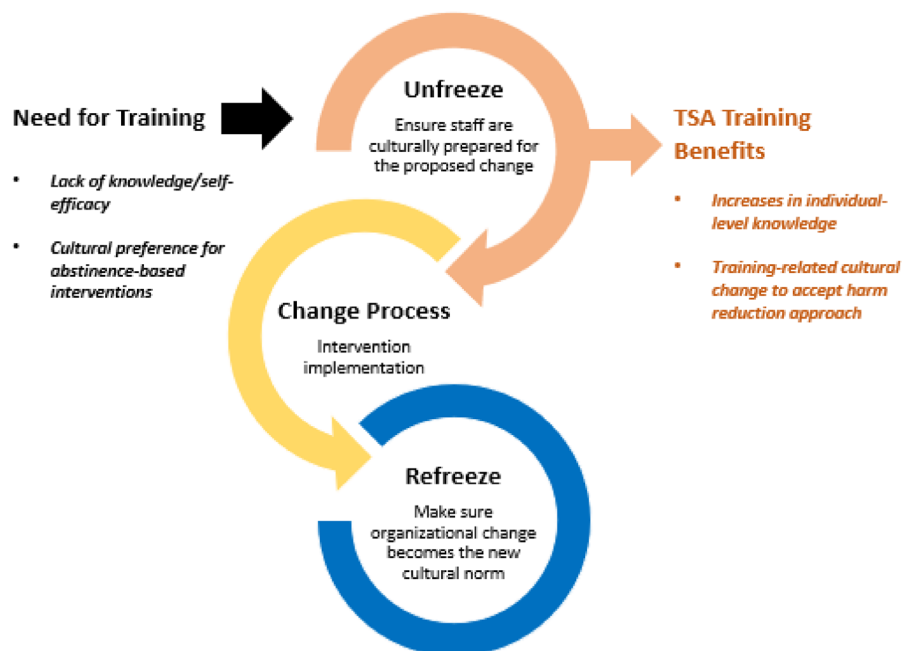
Need for Training

- Lack of knowledge/self-efficacy
- Cultural preference for abstinence-based interventions

Unfreeze

Ensure staff are culturally prepared for the proposed change

TSA Training Benefits

- Increases in individual-level knowledge
- Training-related cultural change to accept harm reduction approach

Change Process

Intervention implementation

Refreeze

Make sure organizational change becomes the new cultural norm